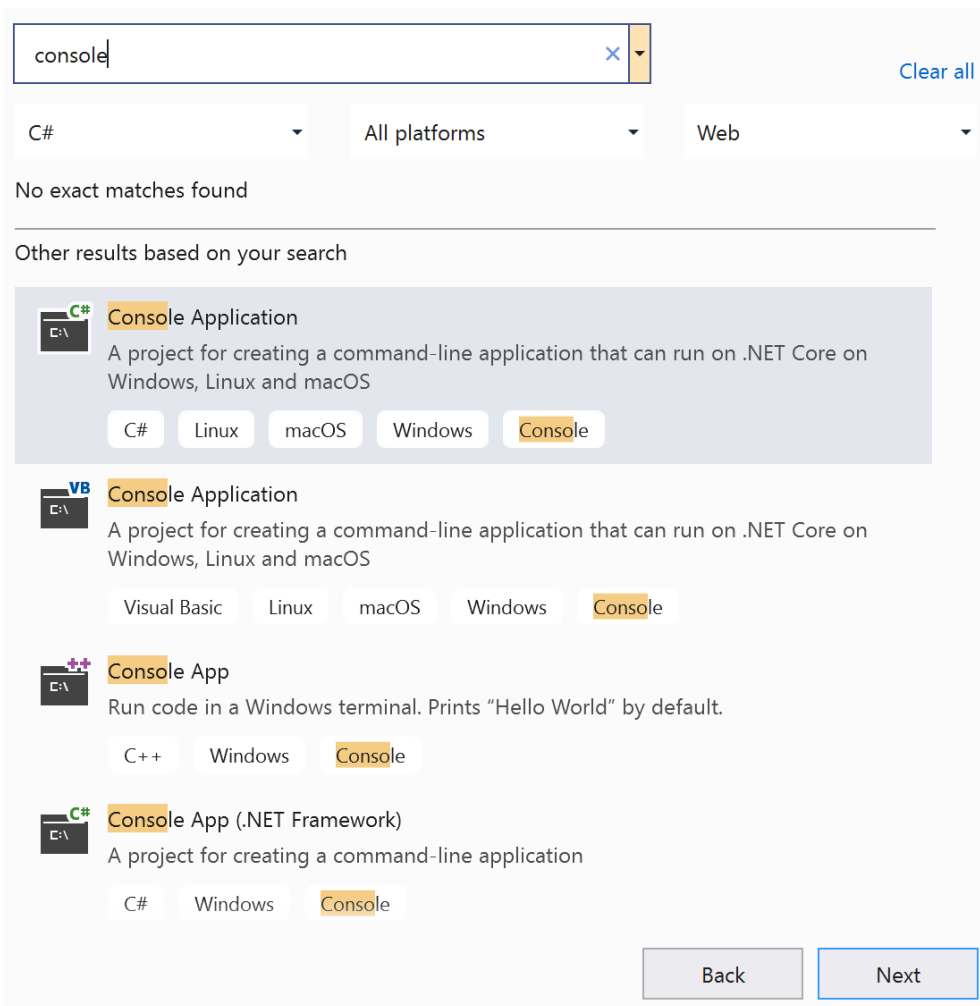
console

Clear all

C#

All platforms

Web

No exact matches found

Other results based on your search

C#
C:\
Console Application
A project for creating a command-line application that can run on .NET Core on Windows, Linux and macOS

C#
Linux
macOS
Windows
Console

VB
C:\
Console Application
A project for creating a command-line application that can run on .NET Core on Windows, Linux and macOS

Visual Basic
Linux
macOS
Windows
Console

++
C:\
Console App
Run code in a Windows terminal. Prints “Hello World” by default.

C++
Windows
Console

C#
C:\
Console App (.NET Framework)
A project for creating a command-line application

C#
Windows
Console

Back
Next